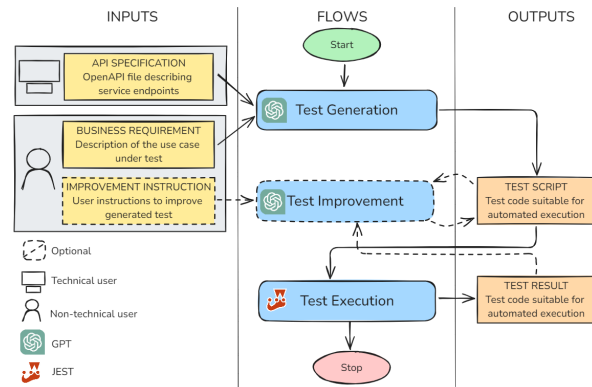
INPUTS

FLOWS

OUTPUTS

API SPECIFICATION
OpenAPI file describing service endpoints

BUSINESS REQUIREMENT
Description of the use case under test

IMPROVEMENT INSTRUCTION
User instructions to improve generated test

Optional

Technical user

Non-technical user

GPT

JEST

Start

Test Generation

Test Improvement

Test Execution

Stop

TEST SCRIPT
Test code suitable for automated execution

TEST RESULT
Test code suitable for automated execution